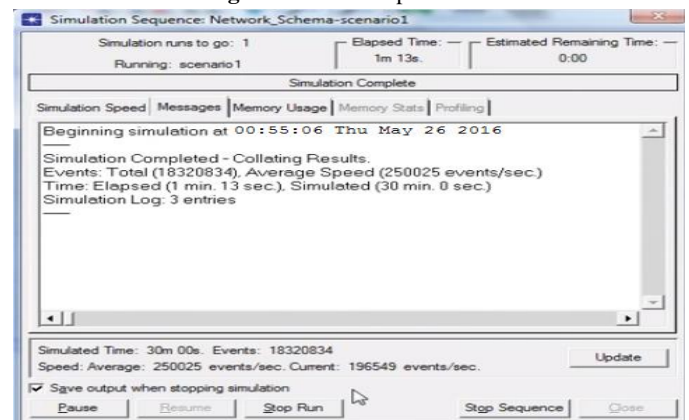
Simulation Sequence: Network_Schema-scenario1

Simulation runs to go: 1
Running: scenario1

Elapsed Time:
1m 13s.

Estimated Remaining Time:
0:00

Simulation Complete

Simulation Speed | Messages | Memory Usage | Memory Stats | Profiling

Beginning simulation at 00:55:06 Thu May 26 2016
—
Simulation Completed - Collating Results.
Events: Total (18320834), Average Speed (250025 events/sec.)
Time: Elapsed (1 min. 13 sec.), Simulated (30 min. 0 sec.)
Simulation Log: 3 entries
—

Simulated Time: 30m 00s. Events: 18320834
Speed: Average: 250025 events/sec. Current: 196549 events/sec.

Update

Save output when stopping simulation

Pause | Resume | Stop Run | Stop Sequence | Close